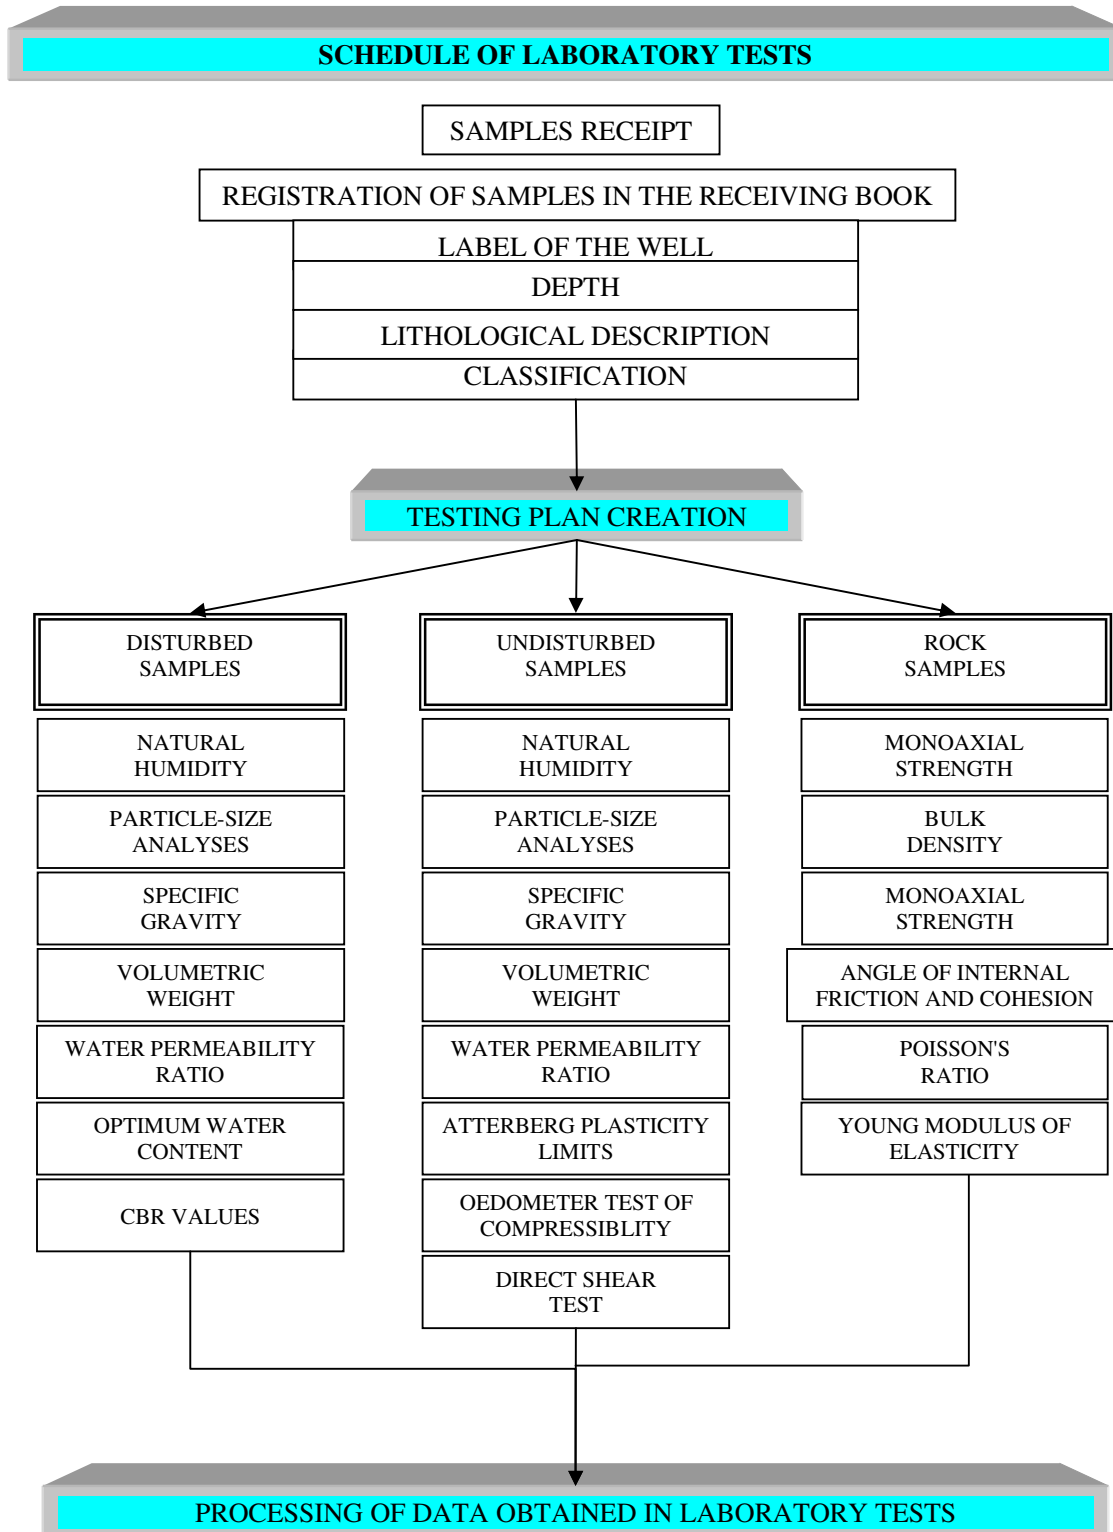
SCHEDULE OF LABORATORY TESTS

SAMPLES RECEIPT

REGISTRATION OF SAMPLES IN THE RECEIVING BOOK

LABEL OF THE WELL

DEPTH

LITHOLOGICAL DESCRIPTION

CLASSIFICATION

TESTING PLAN CREATION

DISTURBED SAMPLES

NATURAL HUMIDITY

PARTICLE-SIZE ANALYSES

SPECIFIC GRAVITY

VOLUMETRIC WEIGHT

WATER PERMEABILITY RATIO

OPTIMUM WATER CONTENT

CBR VALUES

UNDISTURBED SAMPLES

NATURAL HUMIDITY

PARTICLE-SIZE ANALYSES

SPECIFIC GRAVITY

VOLUMETRIC WEIGHT

WATER PERMEABILITY RATIO

ATTERBERG PLASTICITY LIMITS

OEDOMETER TEST OF COMPRESSIBLITY

DIRECT SHEAR TEST

ROCK SAMPLES

MONOAXIAL STRENGTH

BULK DENSITY

MONOAXIAL STRENGTH

ANGLE OF INTERNAL FRICTION AND COHESION

POISSON'S RATIO

YOUNG MODULUS OF ELASTICITY

PROCESSING OF DATA OBTAINED IN LABORATORY TESTS